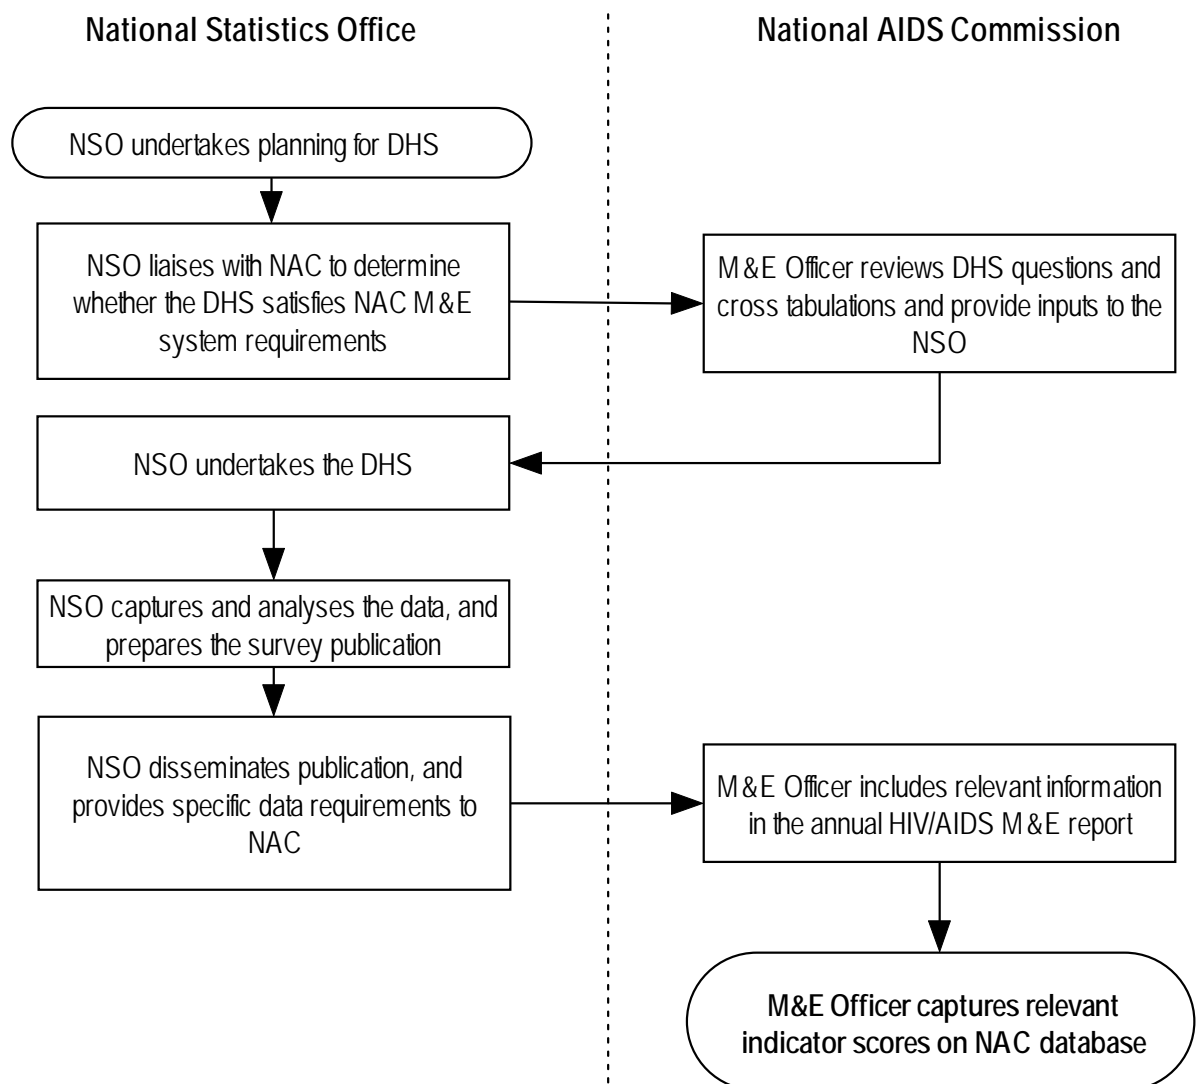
National Statistics Office

National AIDS Commission

NSO undertakes planning for DHS

NSO liaises with NAC to determine whether the DHS satisfies NAC M&E system requirements

M&E Officer reviews DHS questions and cross tabulations and provide inputs to the NSO

NSO undertakes the DHS

NSO captures and analyses the data, and prepares the survey publication

NSO disseminates publication, and provides specific data requirements to NAC

M&E Officer includes relevant information in the annual HIV/AIDS M&E report

M&E Officer captures relevant indicator scores on NAC database